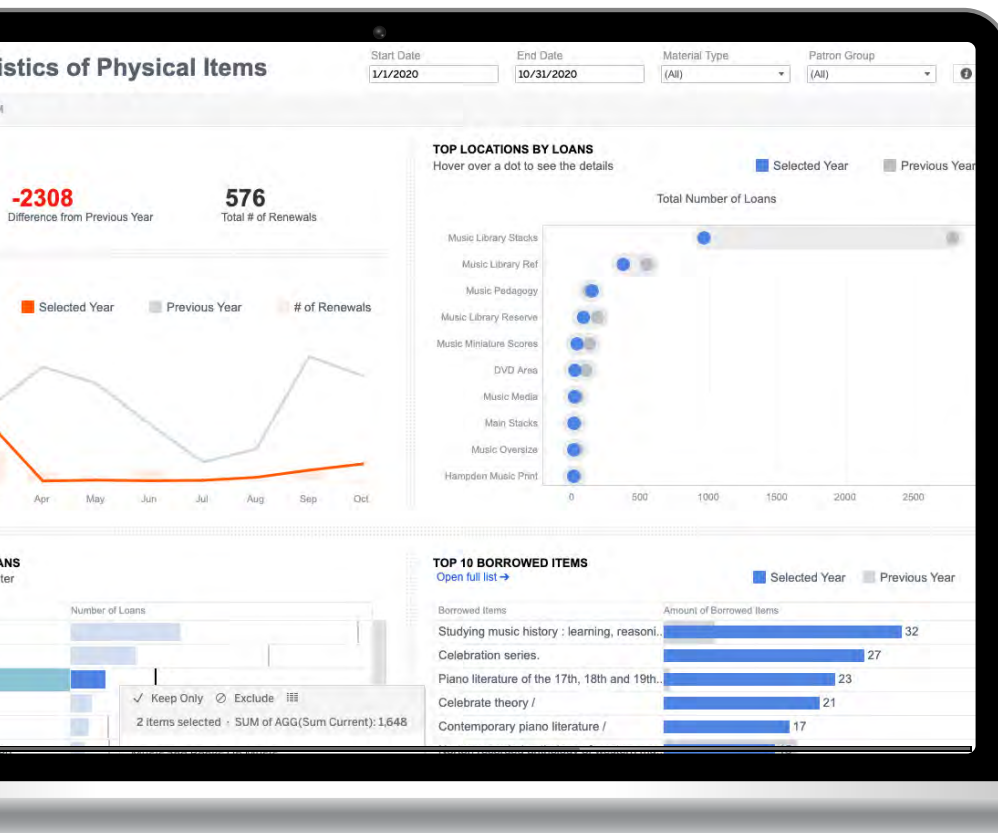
istics of Physical Items

Start Date
1/1/2020

End Date
10/31/2020

Material Type
(All)

Patron Group
(All)

-2308
Difference from Previous Year

576
Total # of Renewals

Selected Year
Previous Year
# of Renewals

Apr
May
Jun
Jul
Aug
Sep
Oct

TOP LOCATIONS BY LOANS
Hover over a dot to see the details

Selected Year
Previous Year

Total Number of Loans

Music Library Stacks
Music Library Ref
Music Pedagogy
Music Library Reserve
Music Miniature Scores
DVD Area
Music Media
Main Stacks
Music Oversize
Hampden Music Print

0
500
1000
1500
2000
2500

ANS
ter

Number of Loans

✓ Keep Only ⊘ Exclude

2 items selected · SUM of AGG(Sum Current): 1,648

TOP 10 BORROWED ITEMS
Open full list →

Selected Year
Previous Year

Borrowed Items
Amount of Borrowed Items

| Borrowed Items | Amount of Borrowed Items |
|---|---|
| Studying music history : learning, reasoni.. | 32 |
| Celebration series. | 27 |
| Piano literature of the 17th, 18th and 19th.. | 23 |
| Celebrate theory / | 21 |
| Contemporary piano literature / | 17 |
| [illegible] | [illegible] |